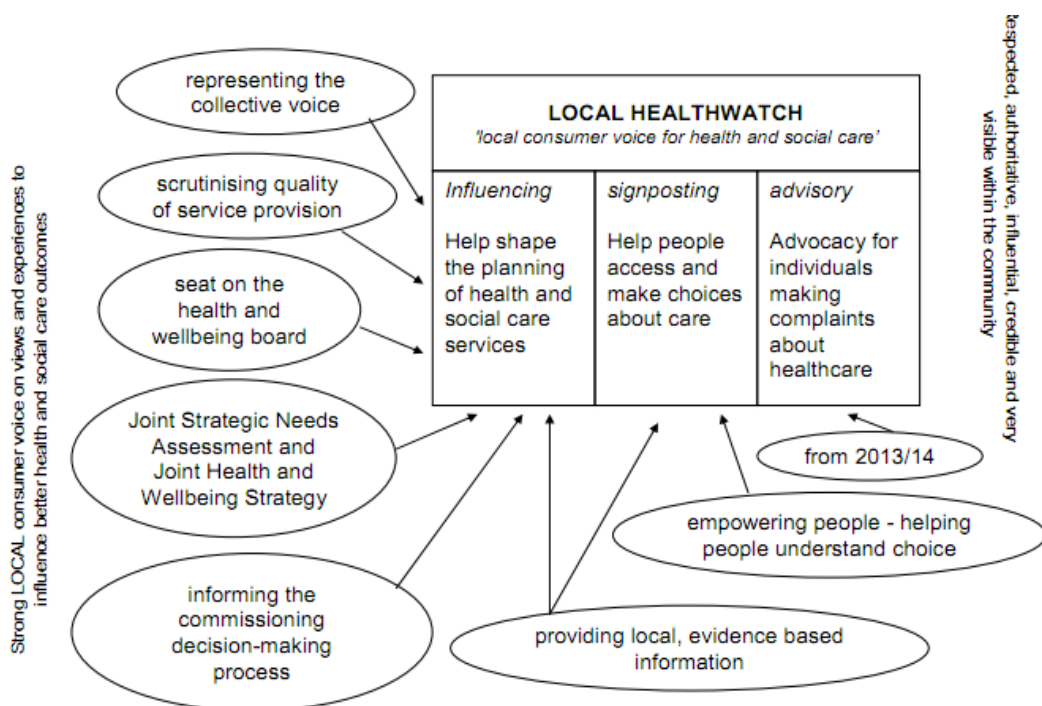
Strong LOCAL consumer voice on views and experiences to influence better health and social care outcomes

representing the collective voice

scrutinising quality of service provision

seat on the health and wellbeing board

Joint Strategic Needs Assessment and Joint Health and Wellbeing Strategy

informing the commissioning decision-making process

LOCAL HEALTHWATCH
'local consumer voice for health and social care'

| Influencing | signposting | advisory |
|---|---|---|
| Help shape the planning of health and social care services | Help people access and make choices about care | Advocacy for individuals making complaints about healthcare |

from 2013/14

empowering people - helping people understand choice

providing local, evidence based information

respected, authoritative, influential, credible and very visible within the community